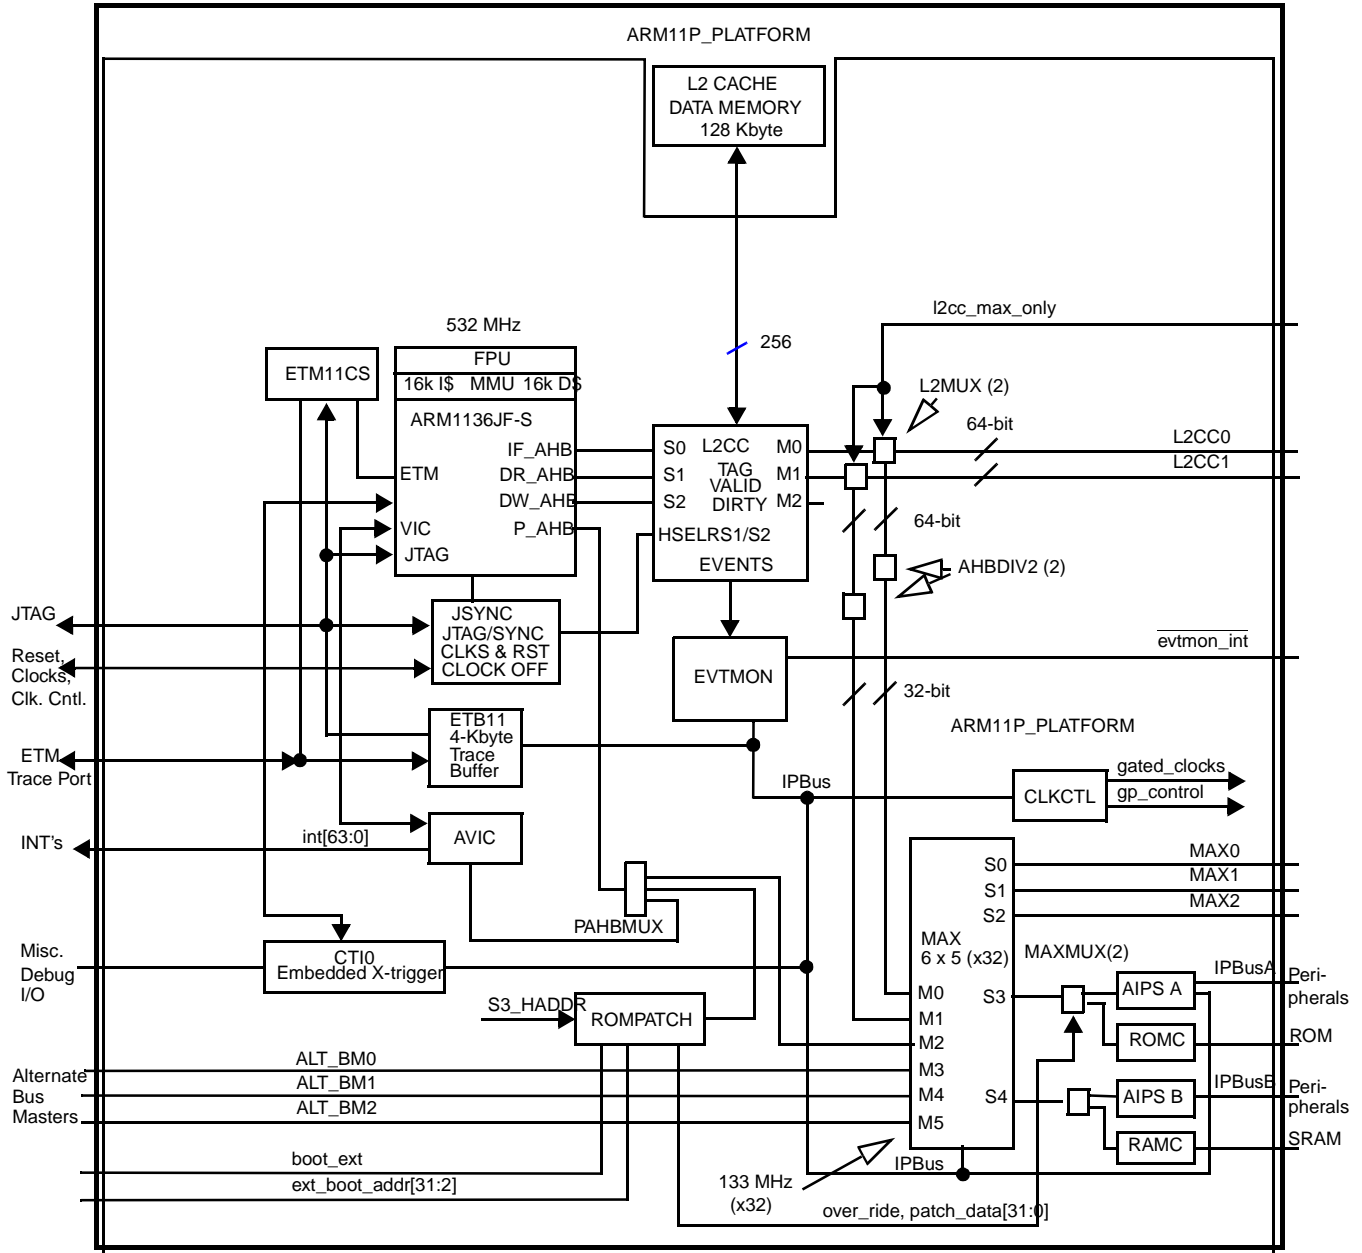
ARM11P_PLATFORM

L2 CACHE
DATA MEMORY
128 Kbyte

l2cc_max_only

532 MHz

256

ETM11CS

FPU
16k I$ MMU 16k D$
ARM1136JF-S
IF_AHB
DR_AHB
DW_AHB
P_AHB
ETM
VIC
JTAG

L2MUX (2)
64-bit
L2CC0
L2CC1

S0 L2CC M0
S1 TAG M1
VALID
S2 DIRTY M2
HSELRS1/S2
EVENTS

64-bit
AHBDIV2 (2)

JTAG

JSYNC
JTAG/SYNC
CLKS & RST
CLOCK OFF

Reset,
Clocks,
Clk. Cntl.

EVTMON

$\overline{\text{evtmon\_int}}$

32-bit

ARM11P_PLATFORM

ETM
Trace Port

ETB11
4-Kbyte
Trace
Buffer

IPBus

CLKCTL
gated_clocks
gp_control

INT's
int[63:0]
AVIC

MAX
6 x 5 (x32)
S0
S1
S2
MAX0
MAX1
MAX2

PAHBMUX

MAXMUX(2)

Misc.
Debug
I/O

CTI0
Embedded X-trigger

IPBusA
AIPS A
Peri-
pherals

S3_HADDR
ROMPATCH

M0
S3
M1
M2
ROMC
ROM

Alternate
Bus
Masters

ALT_BM0
ALT_BM1
ALT_BM2
M3
M4
S4
M5

IPBusB
AIPS B
Peri-
pherals
RAMC
SRAM

boot_ext
ext_boot_addr[31:2]

133 MHz
(x32)
IPBus
over_ride, patch_data[31:0]